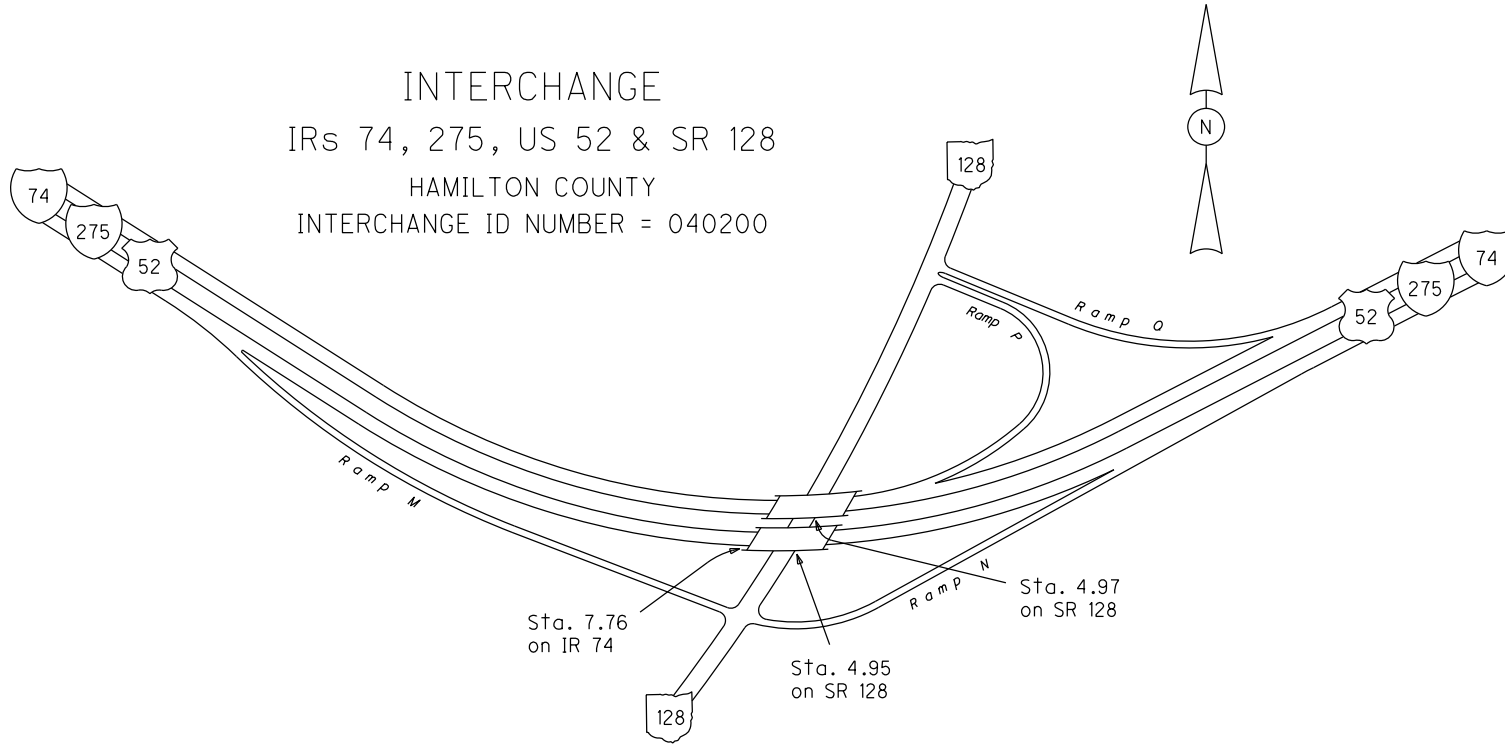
INTERCHANGE
IRs 74, 275, US 52 & SR 128
HAMILTON COUNTY
INTERCHANGE ID NUMBER = 040200

N

128

74
275
52

74
275
52

Ramp O

Ramp P

Ramp M

Ramp N

Sta. 4.97
on SR 128

Sta. 7.76
on IR 74

Sta. 4.95
on SR 128

128